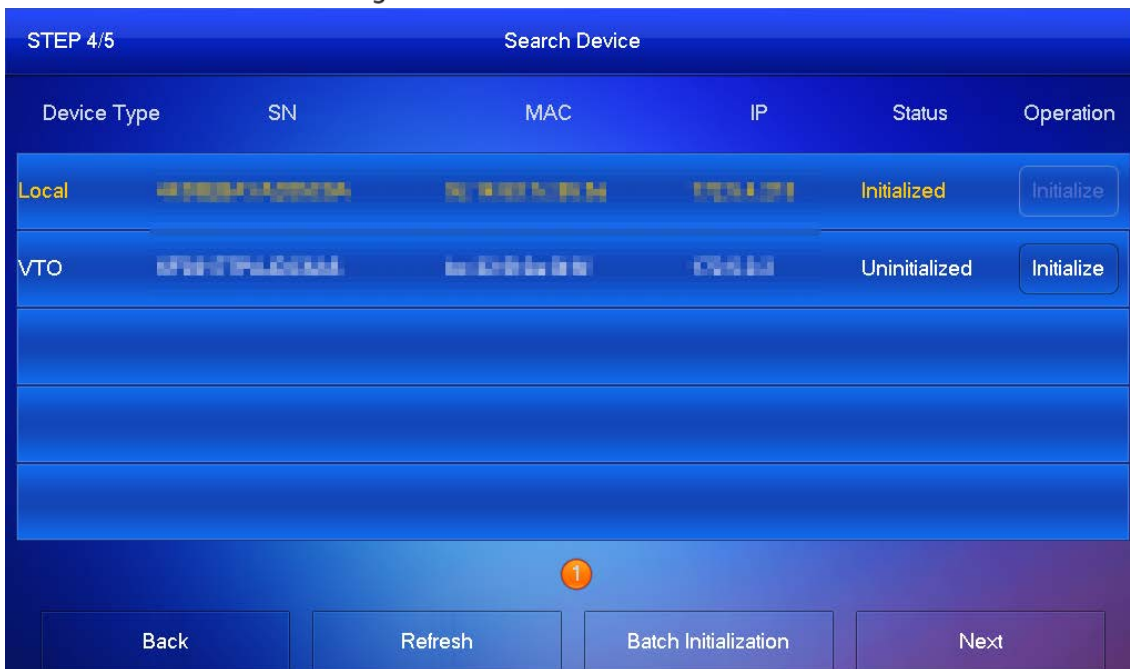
STEP 4/5 Search Device

| Device Type | SN | MAC | IP | Status | Operation |
|---|---|---|---|---|---|
| Local | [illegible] | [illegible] | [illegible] | Initialized | Initialize |
| VTO | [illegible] | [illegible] | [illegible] | Uninitialized | Initialize |

1

Back Refresh Batch Initialization Next